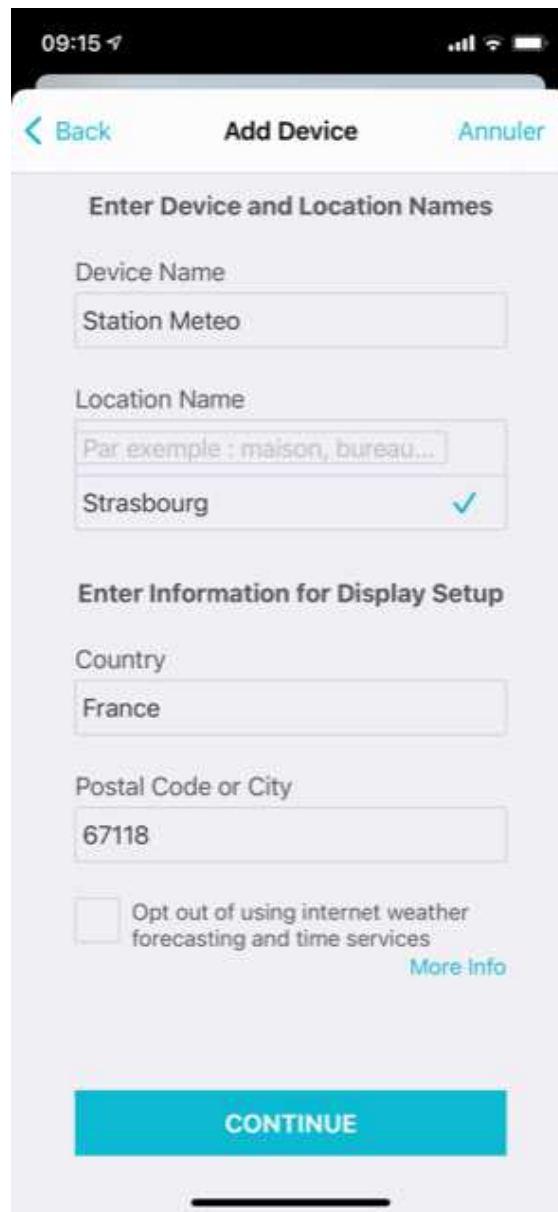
09:15

Back
Add Device
Annuler

Enter Device and Location Names

Device Name

Station Meteo

Location Name

Par exemple : maison, bureau...

Strasbourg ✓

Enter Information for Display Setup

Country

France

Postal Code or City

67118

Opt out of using internet weather forecasting and time services

More Info

CONTINUE